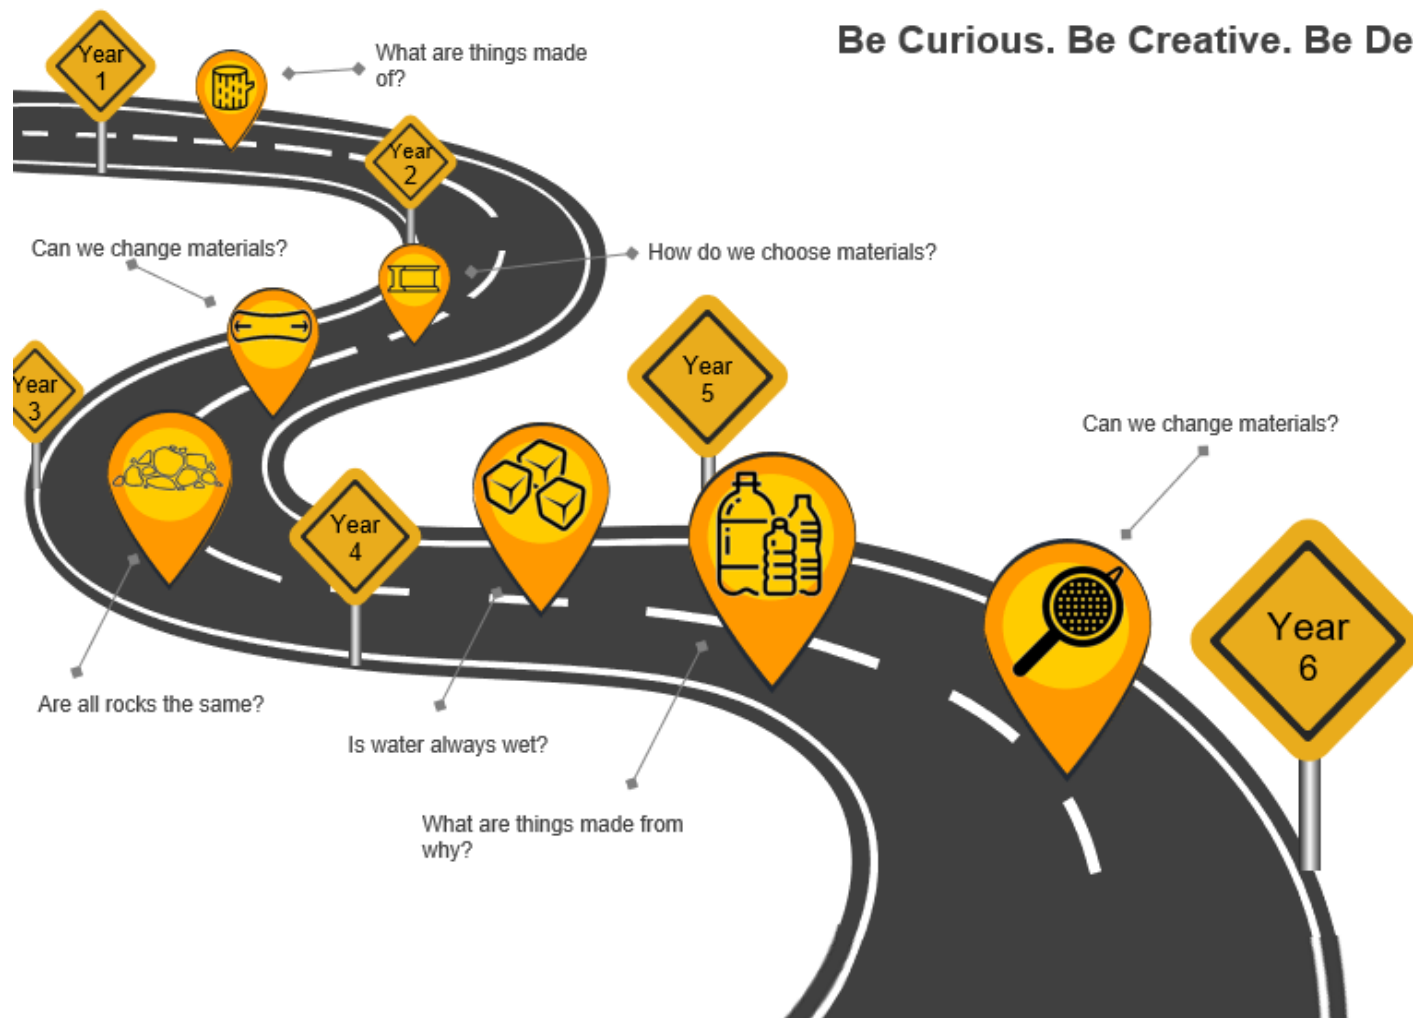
Be Curious. Be Creative. Be De

Year 1

What are things made of?

Year 2

Can we change materials?

How do we choose materials?

Year 3

Year 5

Can we change materials?

Year 4

Year 6

Are all rocks the same?

Is water always wet?

What are things made from why?